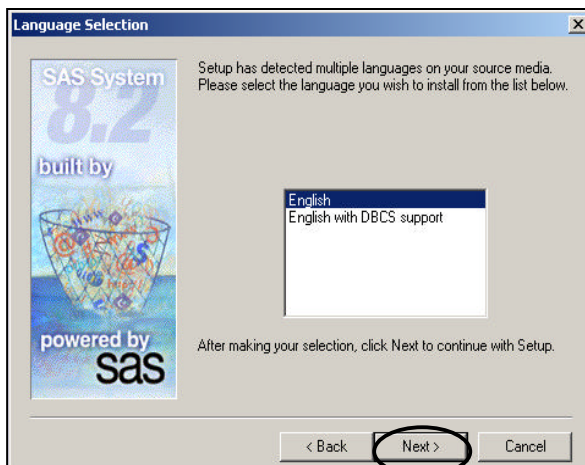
Language Selection

×

SAS System 8.2

built by

powered by sas

Setup has detected multiple languages on your source media. Please select the language you wish to install from the list below.

English
English with DBCS support

After making your selection, click Next to continue with Setup.

< Back

Next >

Cancel